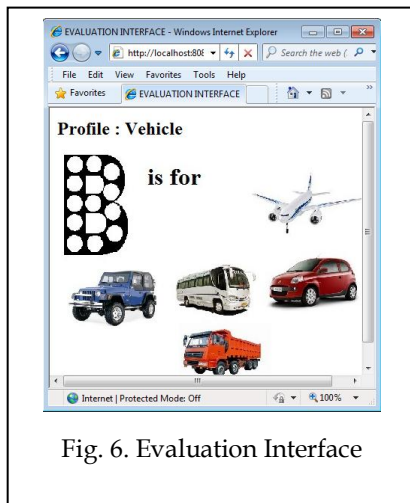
EVALUATION INTERFACE - Windows Internet Explorer

http://localhost:808

Search the web (

File Edit View Favorites Tools Help

Favorites

EVALUATION INTERFACE

Profile : Vehicle

B is for

Internet | Protected Mode: Off

100%

Fig. 6. Evaluation Interface